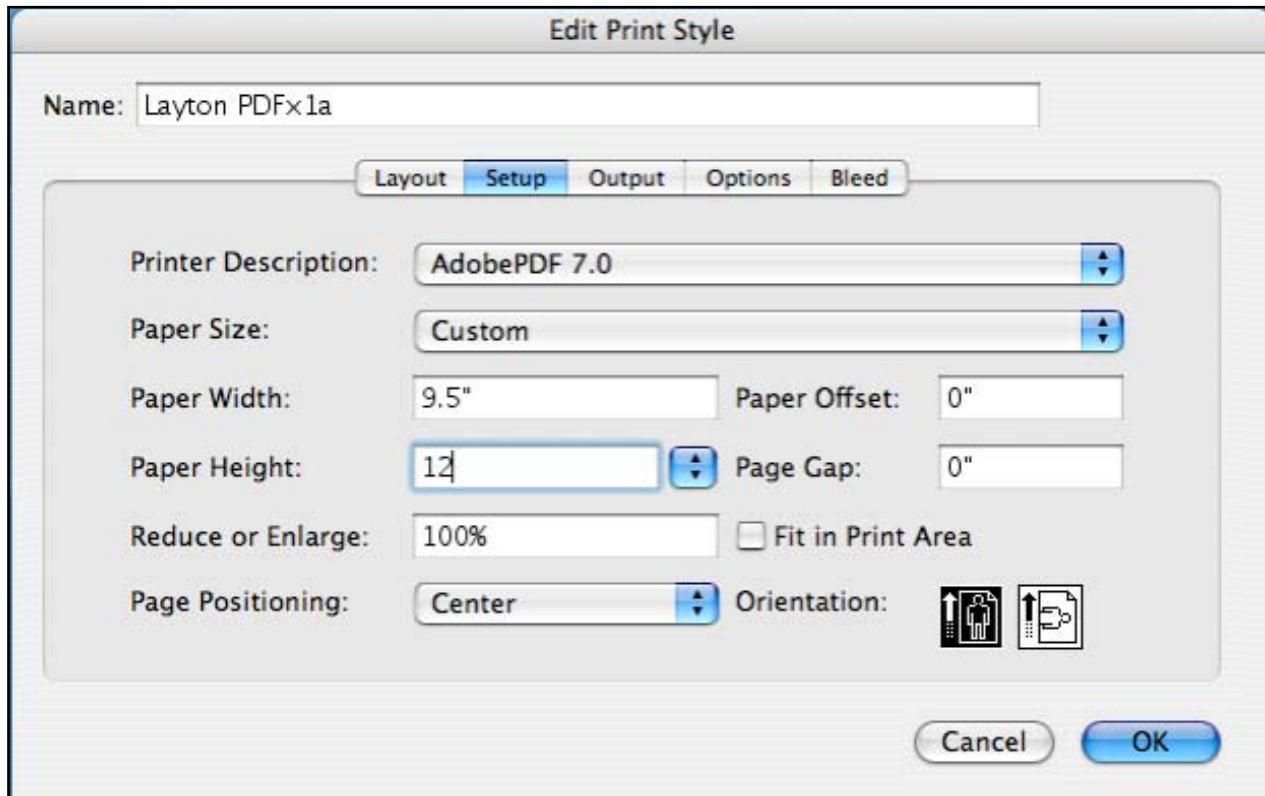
Edit Print Style

Name: Layton PDFx1a

Layout | Setup | Output | Options | Bleed

Printer Description: AdobePDF 7.0

Paper Size: Custom

Paper Width: 9.5"

Paper Offset: 0"

Paper Height: 12

Page Gap: 0"

Reduce or Enlarge: 100%

Fit in Print Area

Page Positioning: Center

Orientation:

Cancel

OK